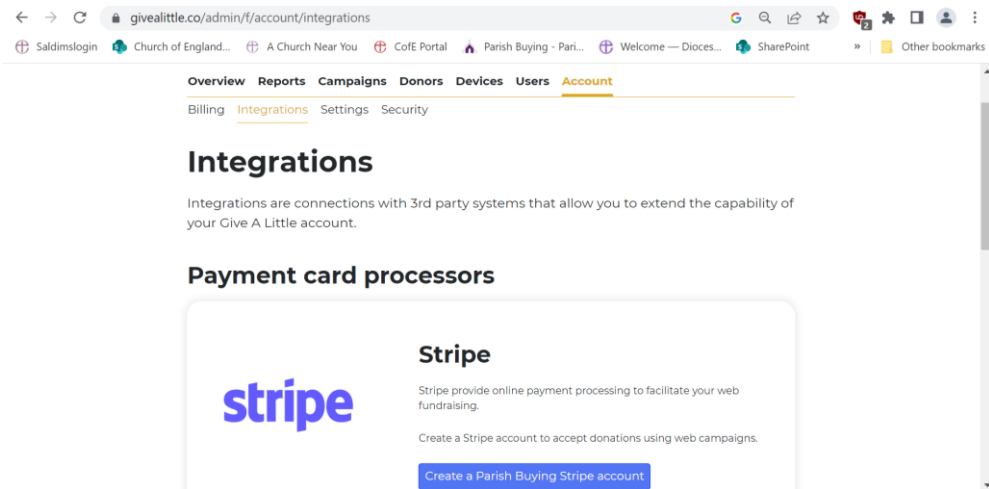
givealittle.co/admin/f/account/integrations

Saldimslogin Church of England... A Church Near You CofE Portal Parish Buying - Pari... Welcome — Dioces... SharePoint » Other bookmarks

Overview Reports Campaigns Donors Devices Users Account

Billing Integrations Settings Security

Integrations

Integrations are connections with 3rd party systems that allow you to extend the capability of your Give A Little account.

Payment card processors

stripe

Stripe

Stripe provide online payment processing to facilitate your web fundraising.

Create a Stripe account to accept donations using web campaigns.

Create a Parish Buying Stripe account